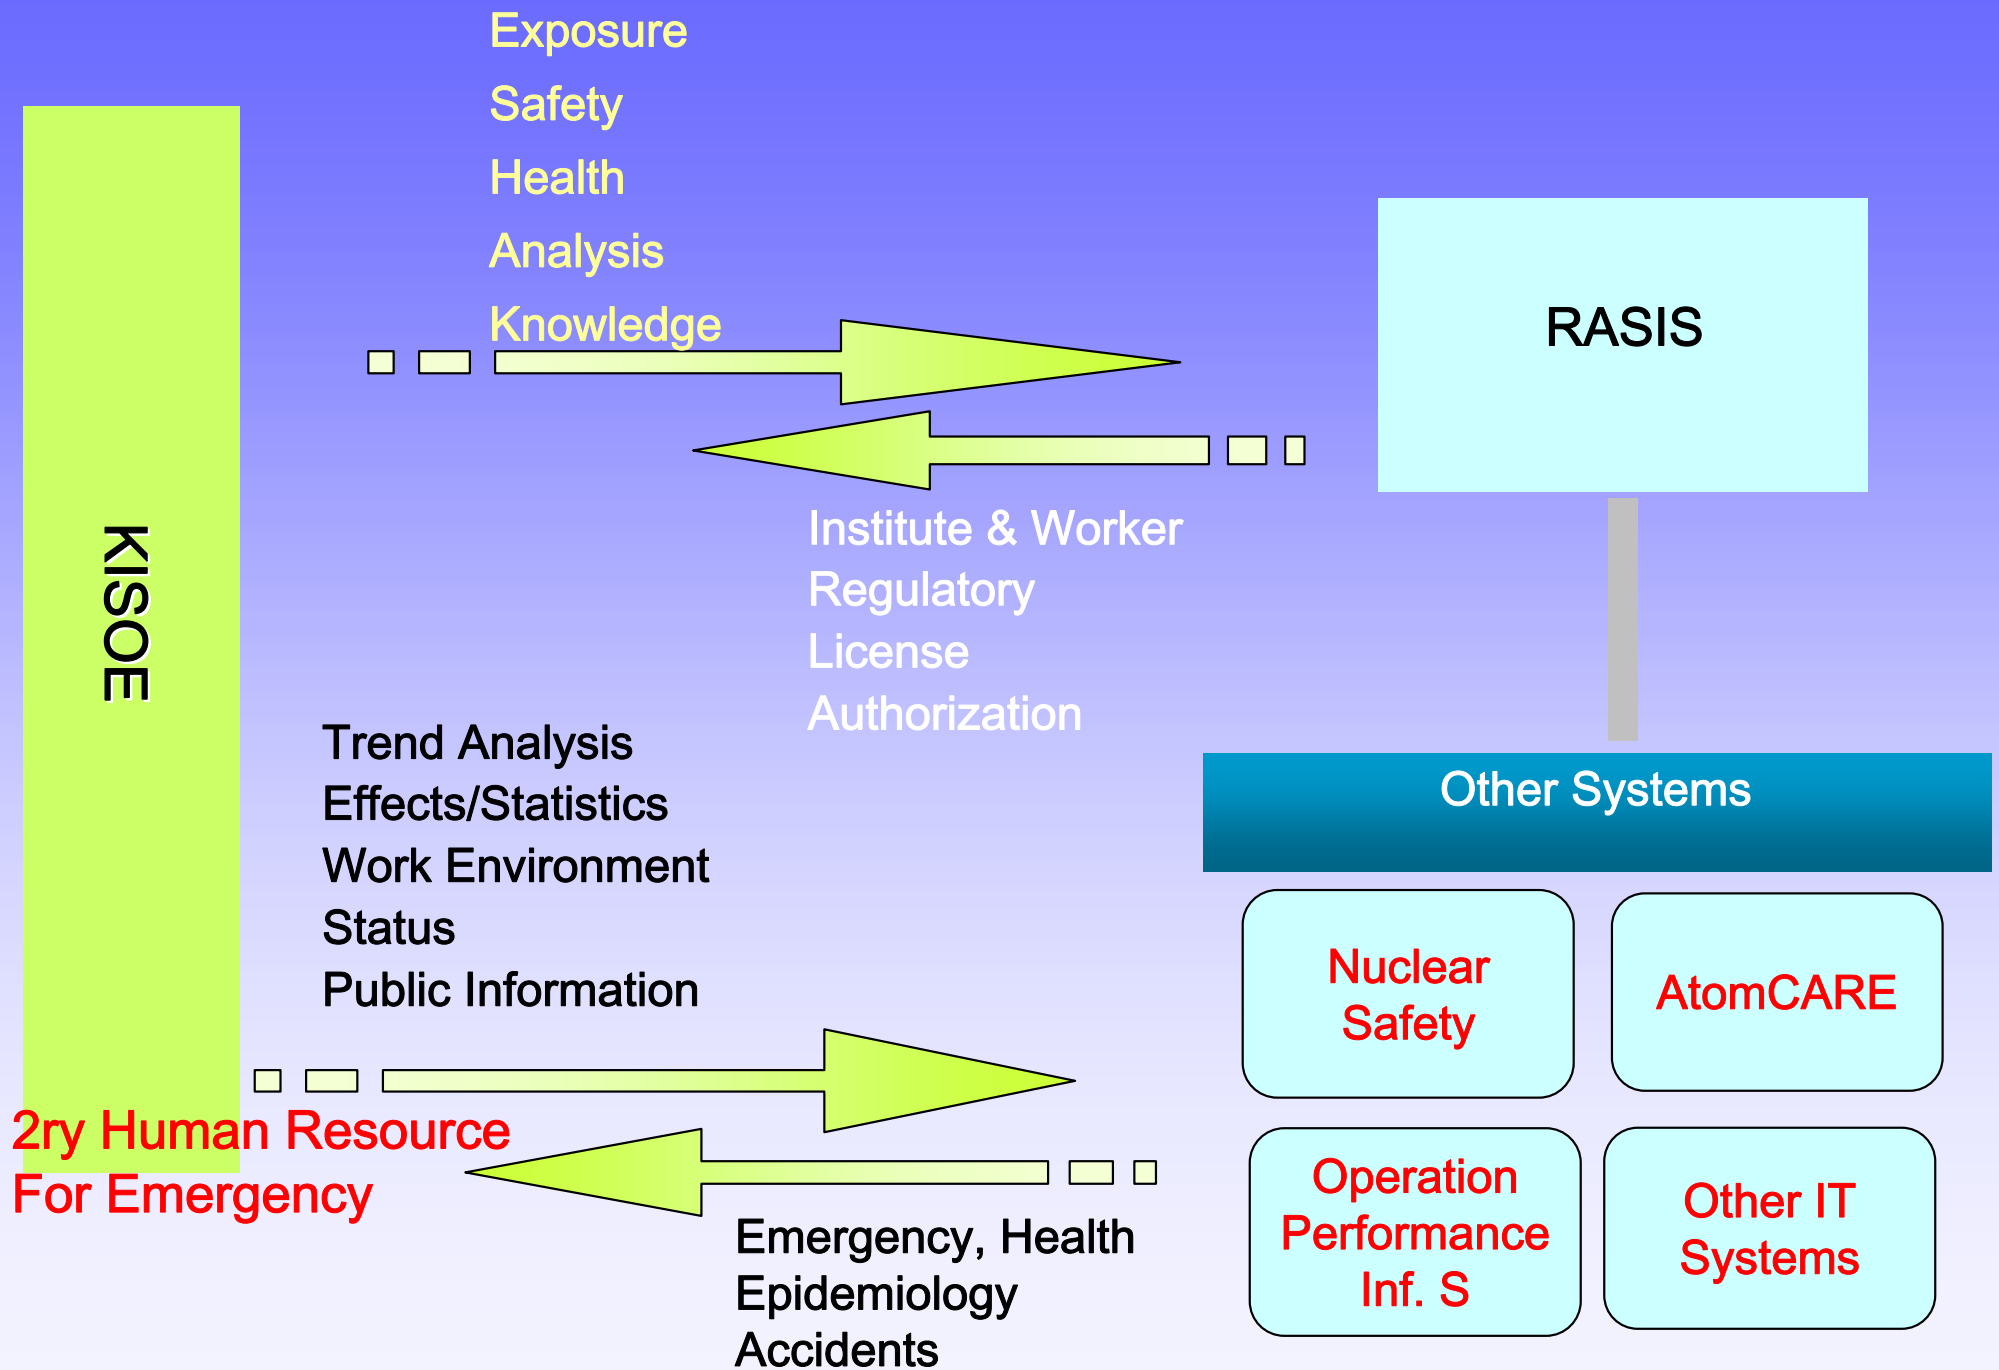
Exposure
Safety
Health
Analysis
Knowledge

RASIS

KISOE

Institute & Worker
Regulatory
License
Authorization

Trend Analysis
Effects/Statistics
Work Environment
Status
Public Information

Other Systems

Nuclear Safety

AtomCARE

Operation Performance Inf. S

Other IT Systems

2ry Human Resource
For Emergency

Emergency, Health
Epidemiology
Accidents